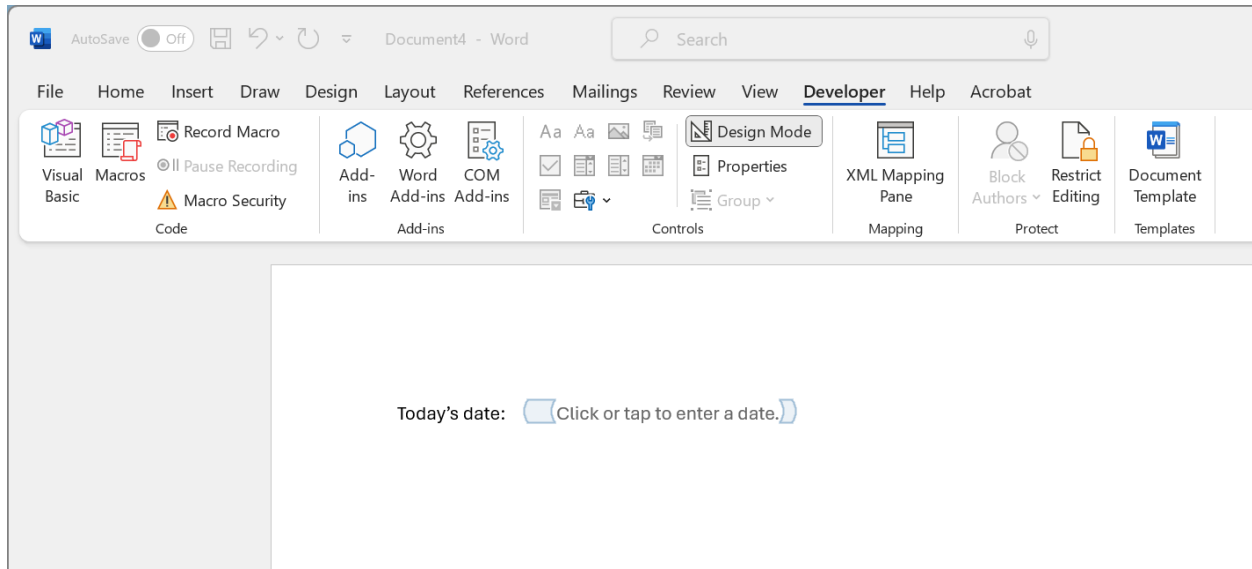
AutoSave Off Document4 - Word Search

File Home Insert Draw Design Layout References Mailings Review View Developer Help Acrobat

Visual Basic Macros Record Macro Pause Recording Macro Security Code

Add-ins Word Add-ins COM Add-ins Add-ins

Aa Aa Design Mode Properties Group Controls

XML Mapping Pane Mapping

Block Authors Restrict Editing Protect

Document Template Templates

Today's date: Click or tap to enter a date.